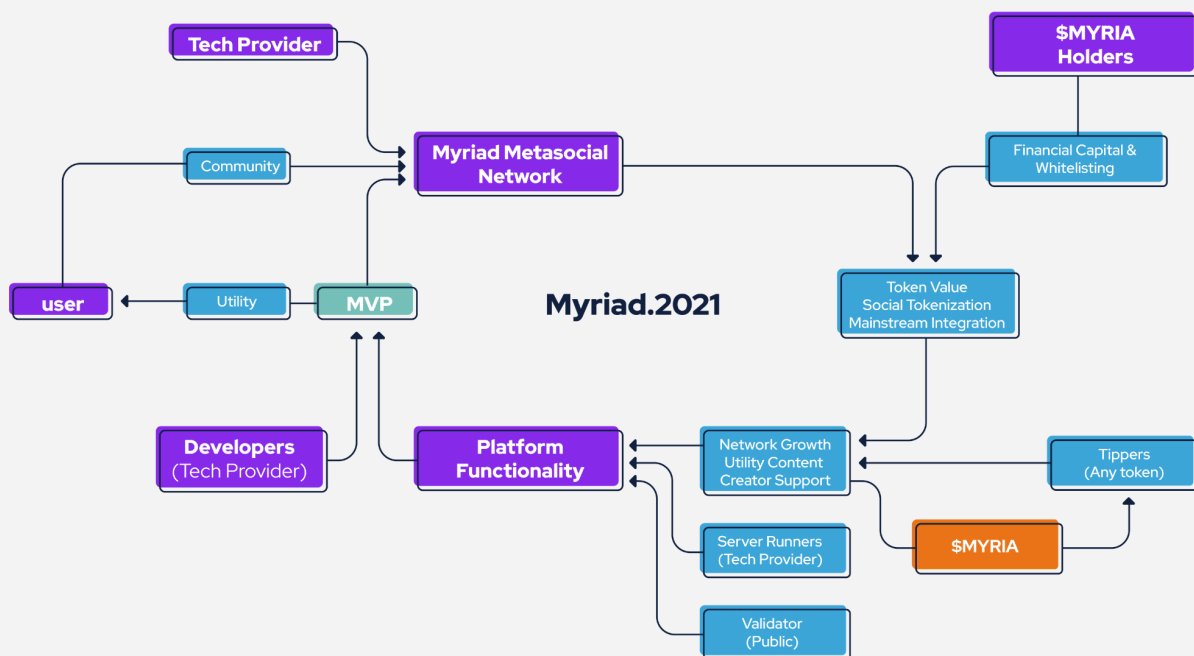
Tech Provider

$MYRIA Holders

Community

Myriad Metasocial Network

Financial Capital & Whitelisting

user

Utility

MVP

Myriad.2021

Token Value
Social Tokenization
Mainstream Integration

Developers (Tech Provider)

Platform Functionality

Network Growth
Utility Content
Creator Support

Tippers (Any token)

Server Runners (Tech Provider)

$MYRIA

Validator (Public)